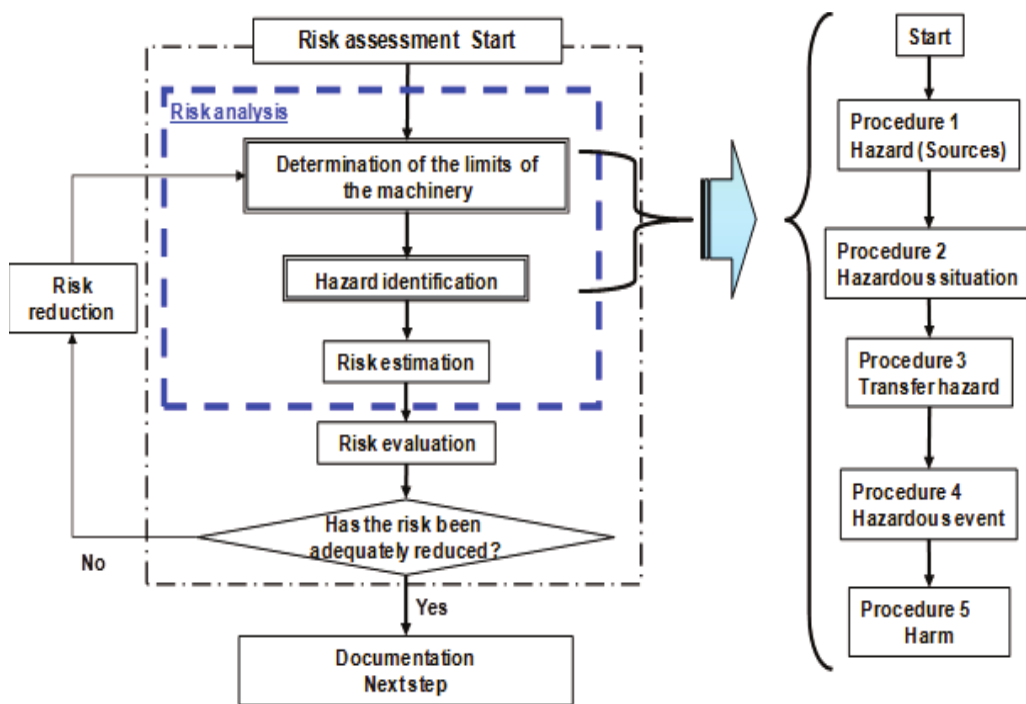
Risk assessment Start

Risk analysis

Determination of the limits of the machinery

Hazard identification

Risk estimation

Risk evaluation

Has the risk been adequately reduced?

Risk reduction

No

Yes

Documentation
Next step

Start

Procedure 1
Hazard (Sources)

Procedure 2
Hazardous situation

Procedure 3
Transfer hazard

Procedure 4
Hazardous event

Procedure 5
Harm